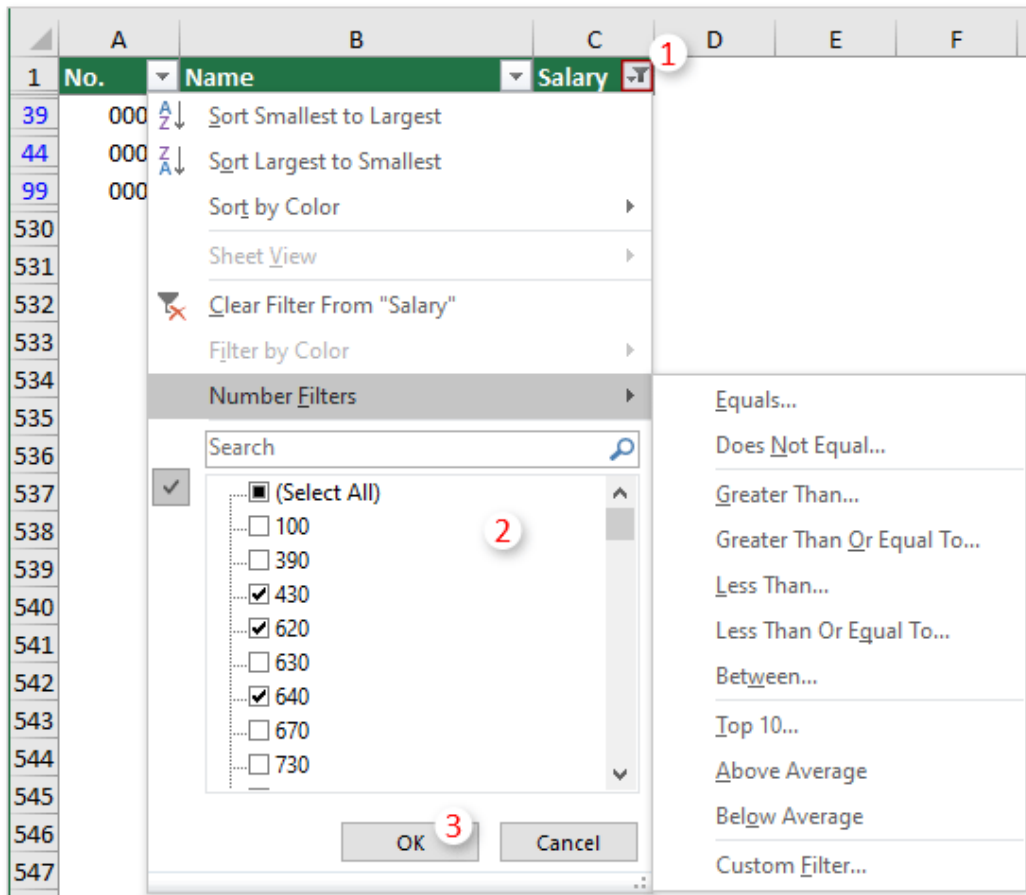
| | A | B | C | D | E | F |
|---|---|---|---|---|---|---|
| 1 | No. | Name | Salary | | | |
| 39 | 000 | | | | | |
| 44 | 000 | | | | | |
| 99 | 000 | | | | | |
| 530 | | | | | | |
| 531 | | | | | | |
| 532 | | | | | | |
| 533 | | | | | | |
| 534 | | | | | | |
| 535 | | | | | | |
| 536 | | | | | | |
| 537 | | | | | | |
| 538 | | | | | | |
| 539 | | | | | | |
| 540 | | | | | | |
| 541 | | | | | | |
| 542 | | | | | | |
| 543 | | | | | | |
| 544 | | | | | | |
| 545 | | | | | | |
| 546 | | | | | | |
| 547 | | | | | | |

1

Sort Smallest to Largest
Sort Largest to Smallest
Sort by Color
Sheet View
Clear Filter From "Salary"
Filter by Color
Number Filters

Search
(Select All)
100
390
430
620
630
640
670
730

2

OK
3
Cancel

Equals...
Does Not Equal...
Greater Than...
Greater Than Or Equal To...
Less Than...
Less Than Or Equal To...
Between...
Top 10...
Above Average
Below Average
Custom Filter...